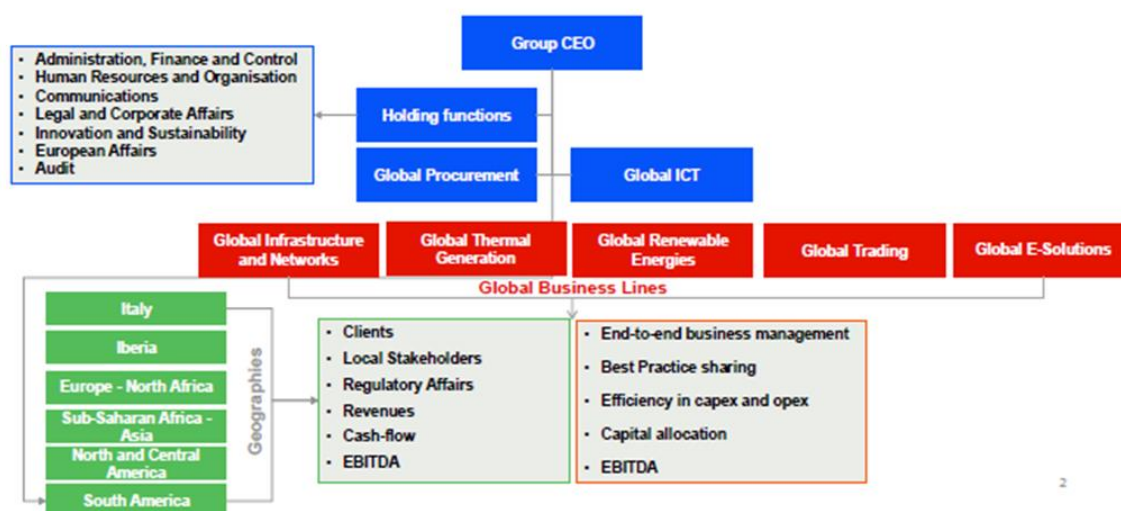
Group CEO

- Administration, Finance and Control
- Human Resources and Organisation
- Communications
- Legal and Corporate Affairs
- Innovation and Sustainability
- European Affairs
- Audit

Holding functions

Global Procurement

Global ICT

Global Infrastructure and Networks

Global Thermal Generation

Global Renewable Energies

Global Trading

Global E-Solutions

Global Business Lines

Italy

Iberia

Europe - North Africa

Sub-Saharan Africa - Asia

North and Central America

South America

Geographies

- Clients
- Local Stakeholders
- Regulatory Affairs
- Revenues
- Cash-flow
- EBITDA

- End-to-end business management
- Best Practice sharing
- Efficiency in capex and opex
- Capital allocation
- EBITDA

2